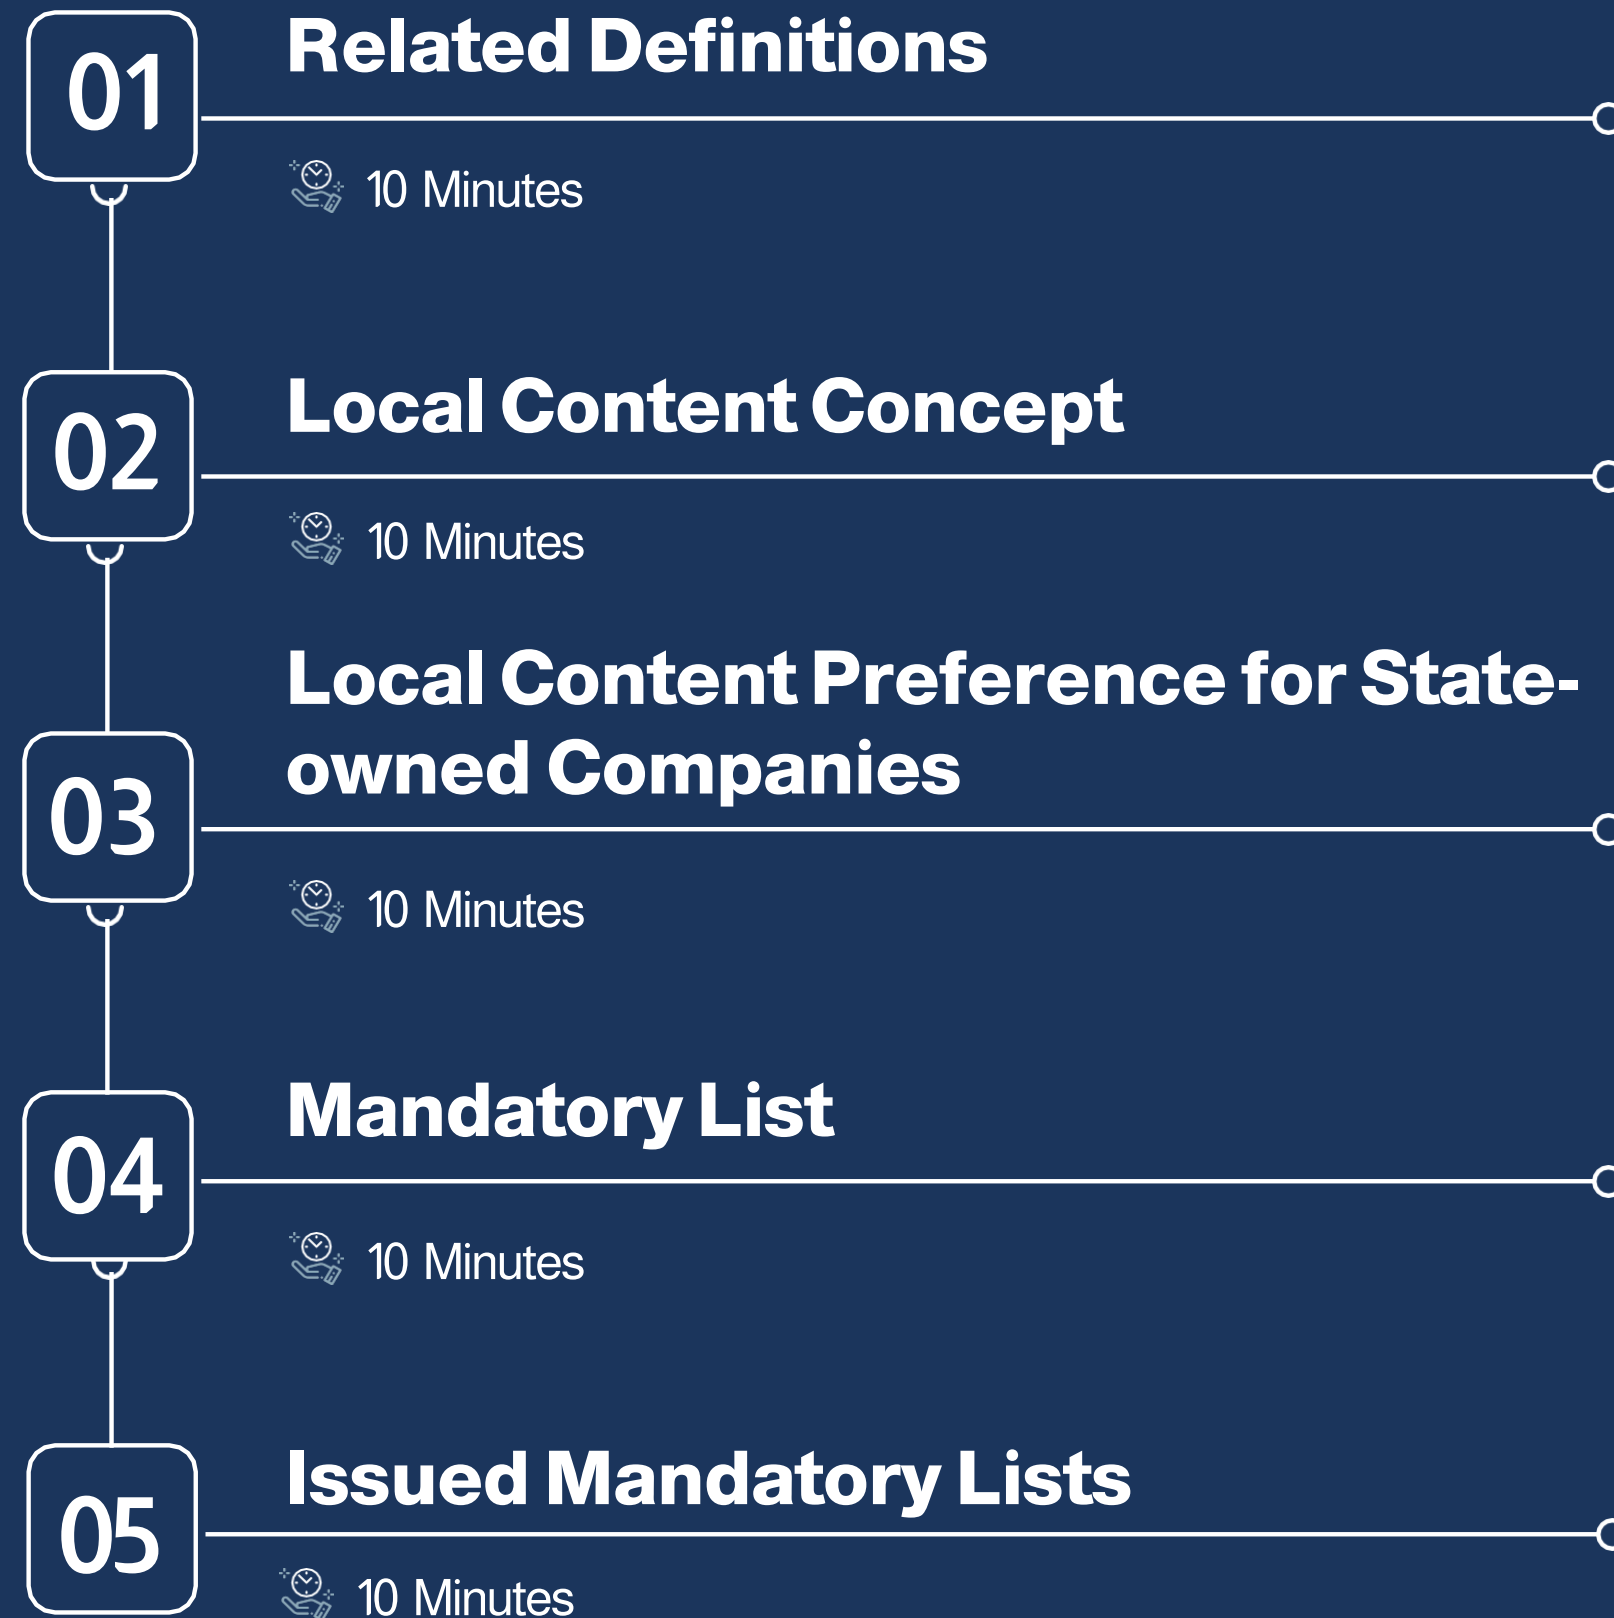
01

Related Definitions

10 Minutes

02

Local Content Concept

10 Minutes

03

Local Content Preference for State-owned Companies

10 Minutes

04

Mandatory List

10 Minutes

05

Issued Mandatory Lists

10 Minutes